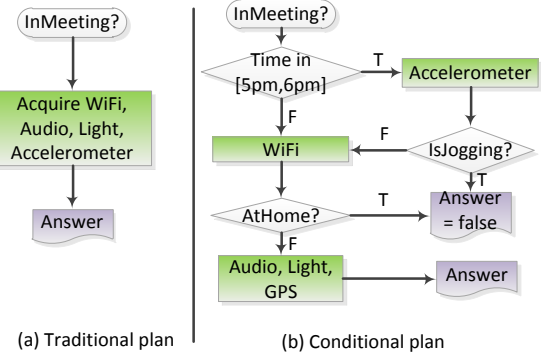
InMeeting?

Acquire WiFi, Audio, Light, Accelerometer

Answer

(a) Traditional plan

InMeeting?

Time in [5pm,6pm]

T

Accelerometer

F

F

WiFi

IsJogging?

T

Answer = false

AtHome?

T

F

Audio, Light, GPS

Answer

(b) Conditional plan